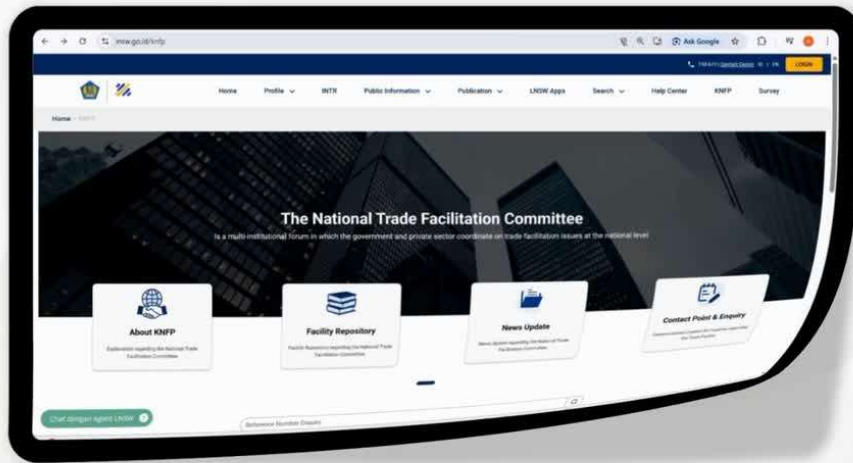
insw.go.id/knfp

Ask Google

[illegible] Contact Center ID | EN LOGIN

Home Profile INTR Public Information Publication LNSW Apps Search Help Center KNFP Survey

Home > KNFP

The National Trade Facilitation Committee

is a multi-institutional forum in which the government and private sector coordinate on trade facilitation issues at the national level

About KNFP

Explanation regarding the National Trade Facilitation Committee

Facility Repository

Facility Repository regarding the National Trade Facilitation Committee

News Update

News Update regarding the National Trade Facilitation Committee

Contact Point & Enquiry

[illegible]

Chat dengan Agent LNSW

Reference Number Enquiry